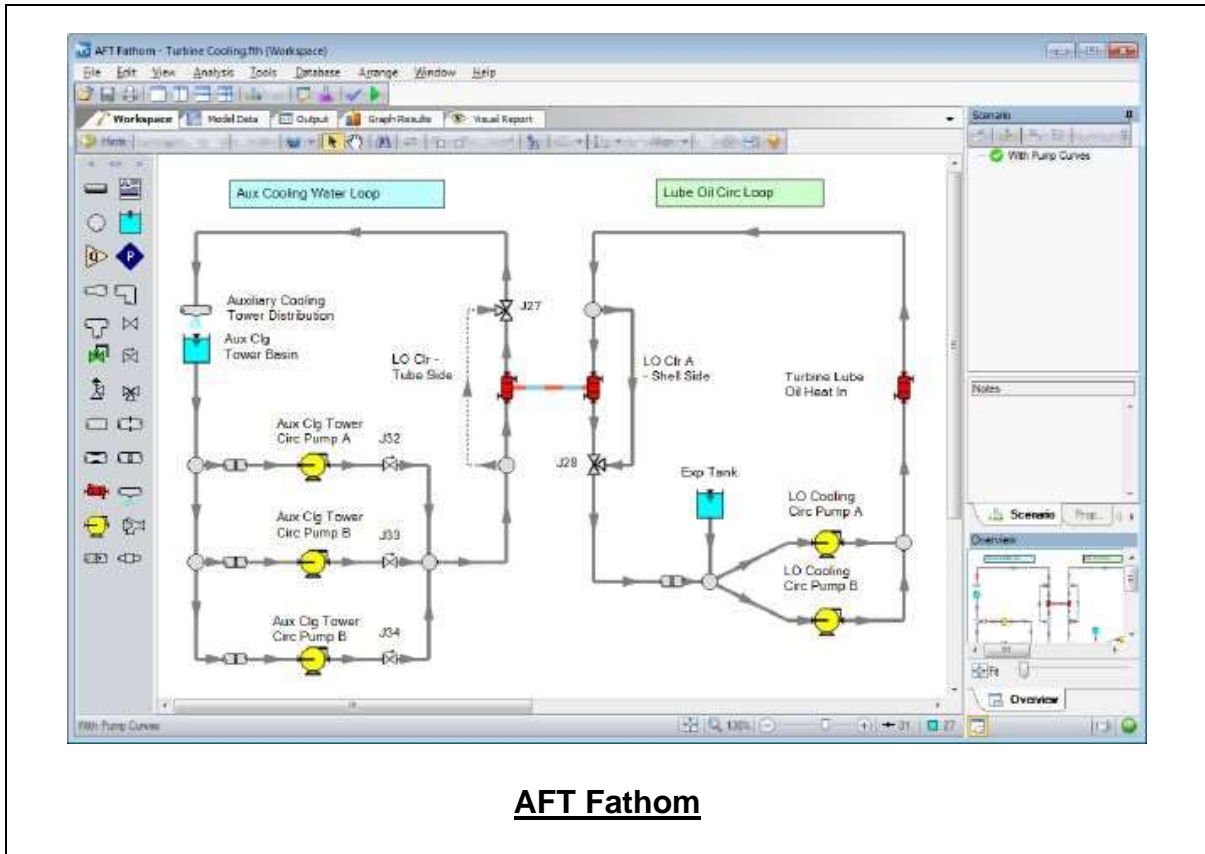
AFT Fathom - Turbine Cooling.fth (Workspace)

File Edit View Analysis Tools Database Arrange Window Help

Workspace | Model Data | Output | Graph Results | Visual Report

Hints

Aux Cooling Water Loop

Lube Oil Circ Loop

Auxiliary Cooling Tower Distribution

Aux Clg Tower Basin

J27

LO Clr - Tube Side

LO Clr A - Shell Side

Turbine Lube Oil Heat In

Aux Clg Tower Circ Pump A

J32

J28

Exp Tank

Aux Clg Tower Circ Pump B

J33

LO Cooling Circ Pump A

LO Cooling Circ Pump B

Aux Clg Tower Circ Pump B

J34

Scenario

With Pump Curves

Notes

Scenario

Prop...

Overview

Fit

Overview

With Pump Curves

130%

31

27

AFT Fathom